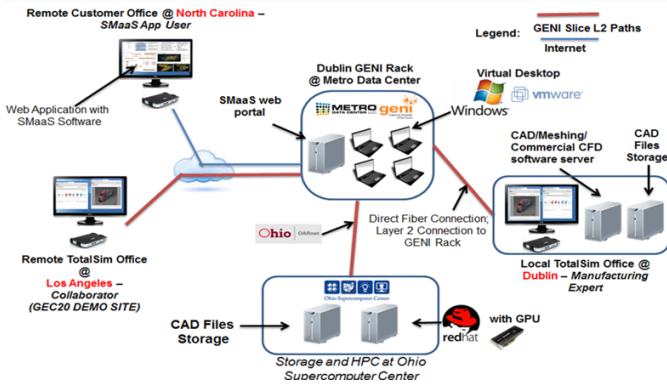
Remote Customer Office @ North Carolina – SMaaS App User

Legend: GENI Slice L2 Paths
Internet

Dublin GENI Rack @ Metro Data Center

METRO DATA CENTER geni

Virtual Desktop

Windows

vmware

Web Application with SMaaS Software

SMaaS web portal

CAD/Meshing/ Commercial CFD software server

CAD Files Storage

Remote TotalSim Office @ Los Angeles – Collaborator (GEC20 DEMO SITE)

Ohio OARnet

Direct Fiber Connection; Layer 2 Connection to GENI Rack

Local TotalSim Office @ Dublin – Manufacturing Expert

Ohio Supercomputer Center

CAD Files Storage

with GPU

redhat

Storage and HPC at Ohio Supercomputer Center